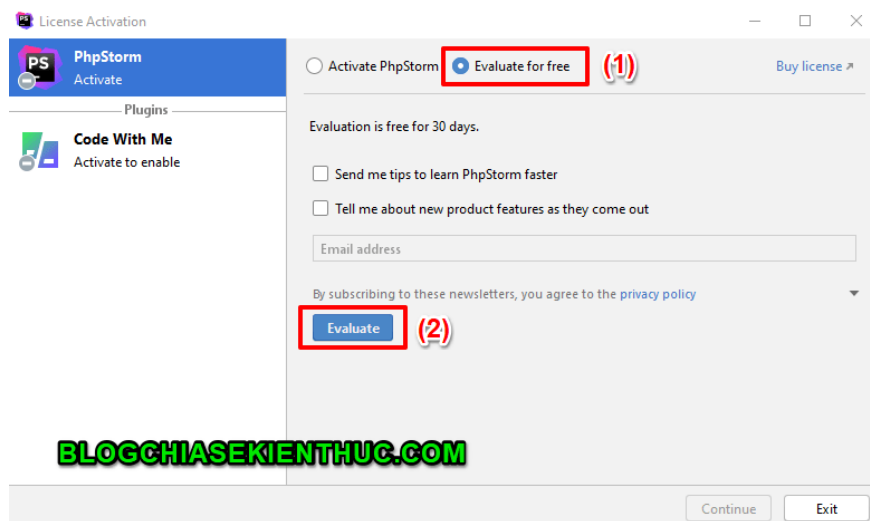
License Activation

PS

PhpStorm
Activate

Plugins

Code With Me
Activate to enable

Activate PhpStorm

Evaluate for free

(1)

Buy license ↗

Evaluation is free for 30 days.

Send me tips to learn PhpStorm faster

Tell me about new product features as they come out

Email address

By subscribing to these newsletters, you agree to the privacy policy

Evaluate

(2)

BLOGCHIASEKIENTHUC.COM

Continue

Exit